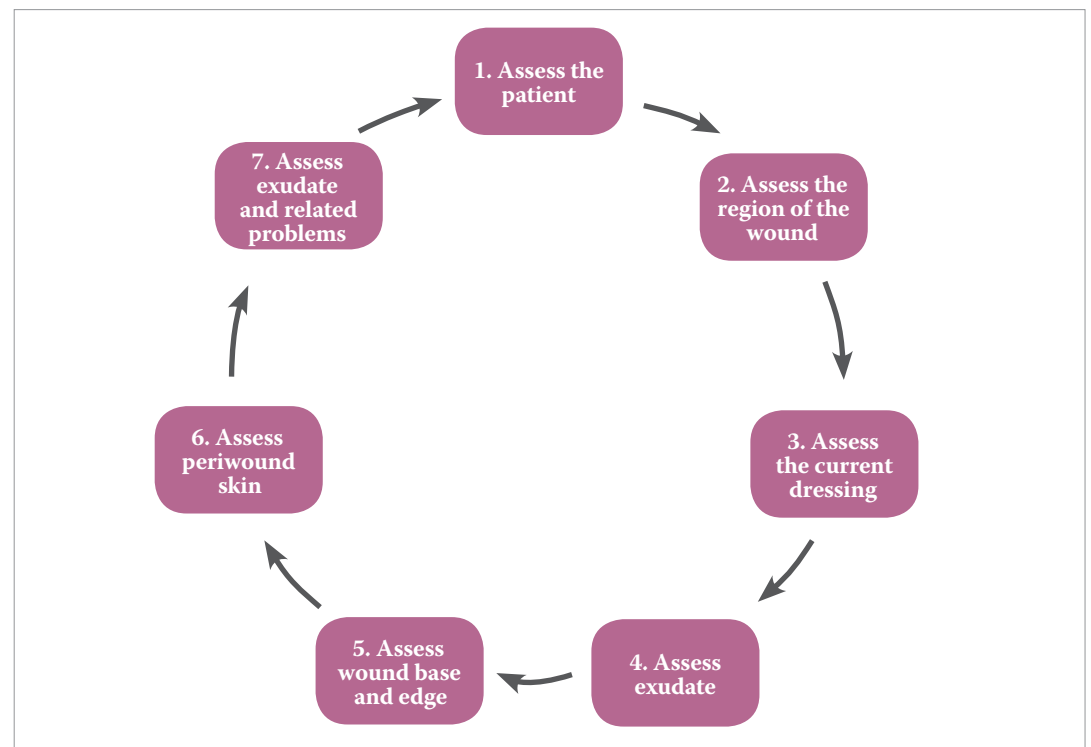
1. Assess the patient

2. Assess the region of the wound

3. Assess the current dressing

4. Assess exudate

5. Assess wound base and edge

6. Assess periwound skin

7. Assess exudate and related problems